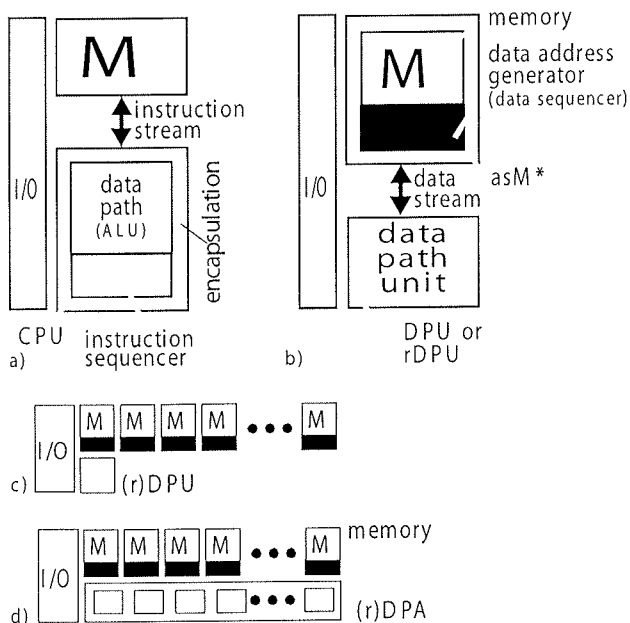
M

instruction stream

I/O

data path (ALU)

encapsulation

CPU

instruction sequencer

a)

memory

M

data address generator (data sequencer)

I/O

data stream

asM *

data path unit

b)

DPU or rDPU

I/O

M M M M ••• M

c)

(r)DPU

memory

I/O

M M M M ••• M

d)

•••

(r)DPA